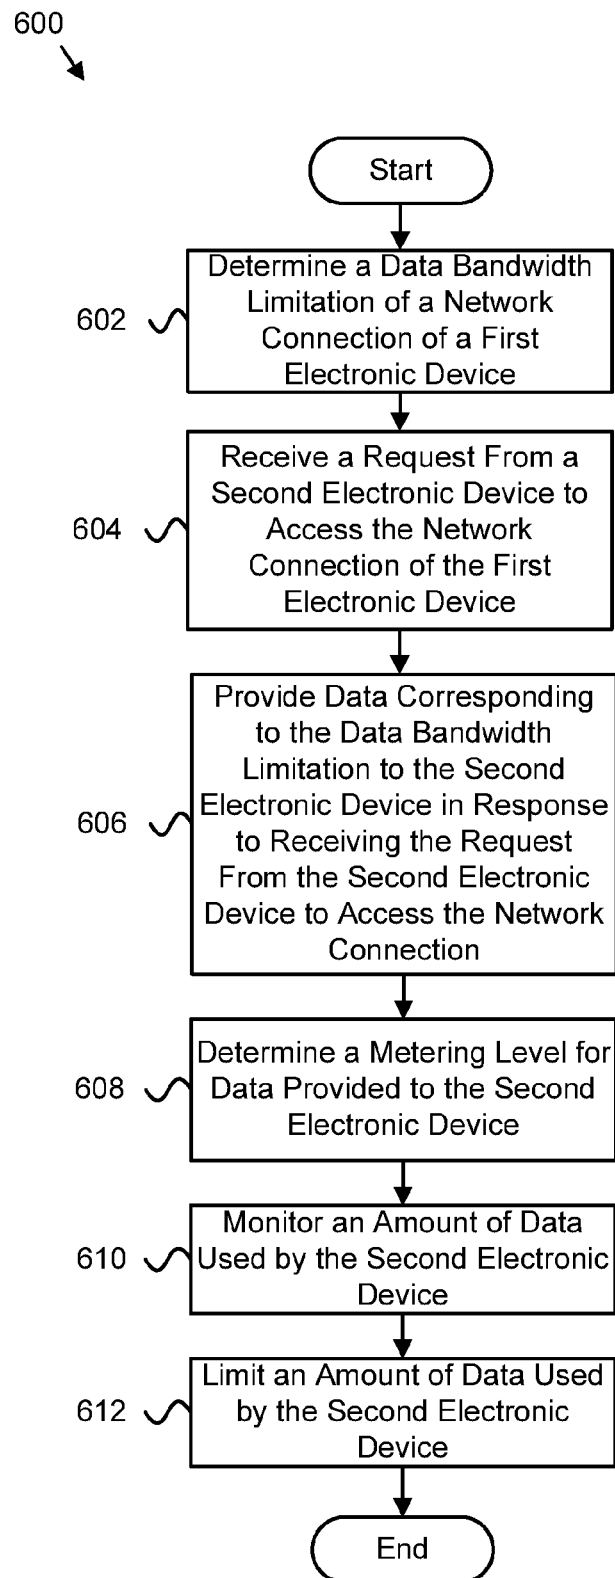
600

Start

602 Determine a Data Bandwidth Limitation of a Network Connection of a First Electronic Device

604 Receive a Request From a Second Electronic Device to Access the Network Connection of the First Electronic Device

606 Provide Data Corresponding to the Data Bandwidth Limitation to the Second Electronic Device in Response to Receiving the Request From the Second Electronic Device to Access the Network Connection

608 Determine a Metering Level for Data Provided to the Second Electronic Device

610 Monitor an Amount of Data Used by the Second Electronic Device

612 Limit an Amount of Data Used by the Second Electronic Device

End